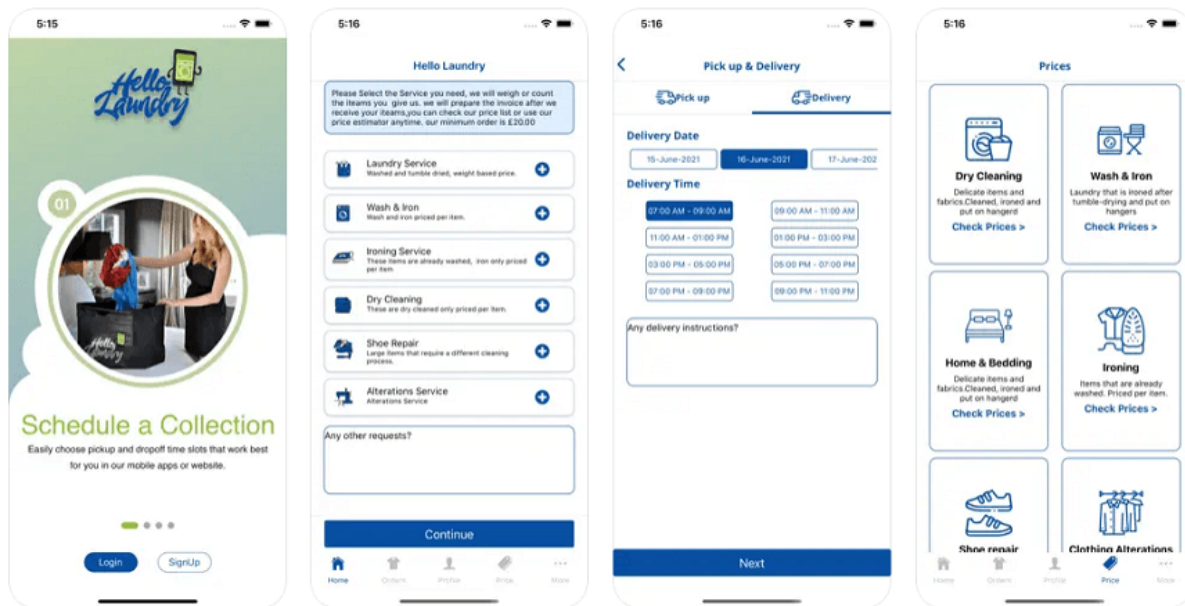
5:15

Hello Laundry

01

Schedule a Collection

Easily choose pickup and dropoff time slots that work best for you in our mobile apps or website.

Login

SignUp

5:16

Hello Laundry

Please Select the Service you need, we will weigh or count the iteams you give us. we will prepare the invoice after we receive your iteams,you can check our price list or use our price estimator anytime. our minimum order is £20.00

Laundry Service
Washed and tumble dried, weight based price.

Wash & Iron
Wash and iron priced per item.

Ironing Service
These items are already washed, iron only priced per item

Dry Cleaning
These are dry cleaned only priced per item.

Shoe Repair
Large items that require a different cleaning process.

Alterations Service
Alterations Service

Any other requests?

Continue

Home Orders Profile Price More

5:16

Pick up & Delivery

Pick up

Delivery

Delivery Date

15-June-2021

16-June-2021

17-June-202

Delivery Time

07:00 AM - 09:00 AM

09:00 AM - 11:00 AM

11:00 AM - 01:00 PM

01:00 PM - 03:00 PM

03:00 PM - 05:00 PM

05:00 PM - 07:00 PM

07:00 PM - 09:00 PM

09:00 PM - 11:00 PM

Any delivery instructions?

Next

5:16

Prices

Dry Cleaning
Delicate items and fabrics.Cleaned, ironed and put on hangerd
Check Prices >

Wash & Iron
Laundry that is ironed after tumble-drying and put on hangers
Check Prices >

Home & Bedding
Delicate items and fabrics.Cleaned, ironed and put on hangerd
Check Prices >

Ironing
Items that are already washed. Priced per item.
Check Prices >

Shoe repair

Clothing Alterations

Home Orders Profile Price More